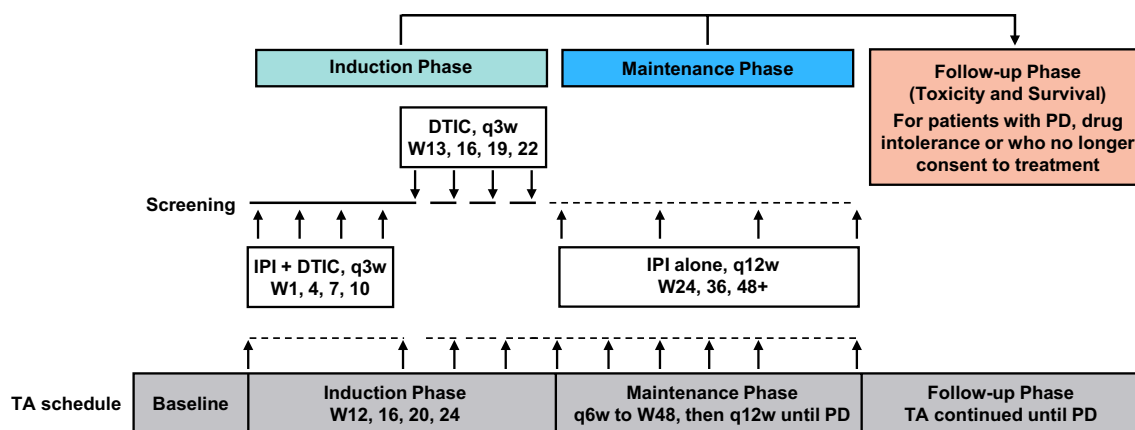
Induction Phase

Maintenance Phase

Follow-up Phase (Toxicity and Survival)
For patients with PD, drug intolerance or who no longer consent to treatment

DTIC, q3w
W13, 16, 19, 22

Screening

IPI + DTIC, q3w
W1, 4, 7, 10

IPI alone, q12w
W24, 36, 48+

| TA schedule | Baseline | Induction Phase W12, 16, 20, 24 | Maintenance Phase q6w to W48, then q12w until PD | Follow-up Phase TA continued until PD |
|---|---|---|---|---|